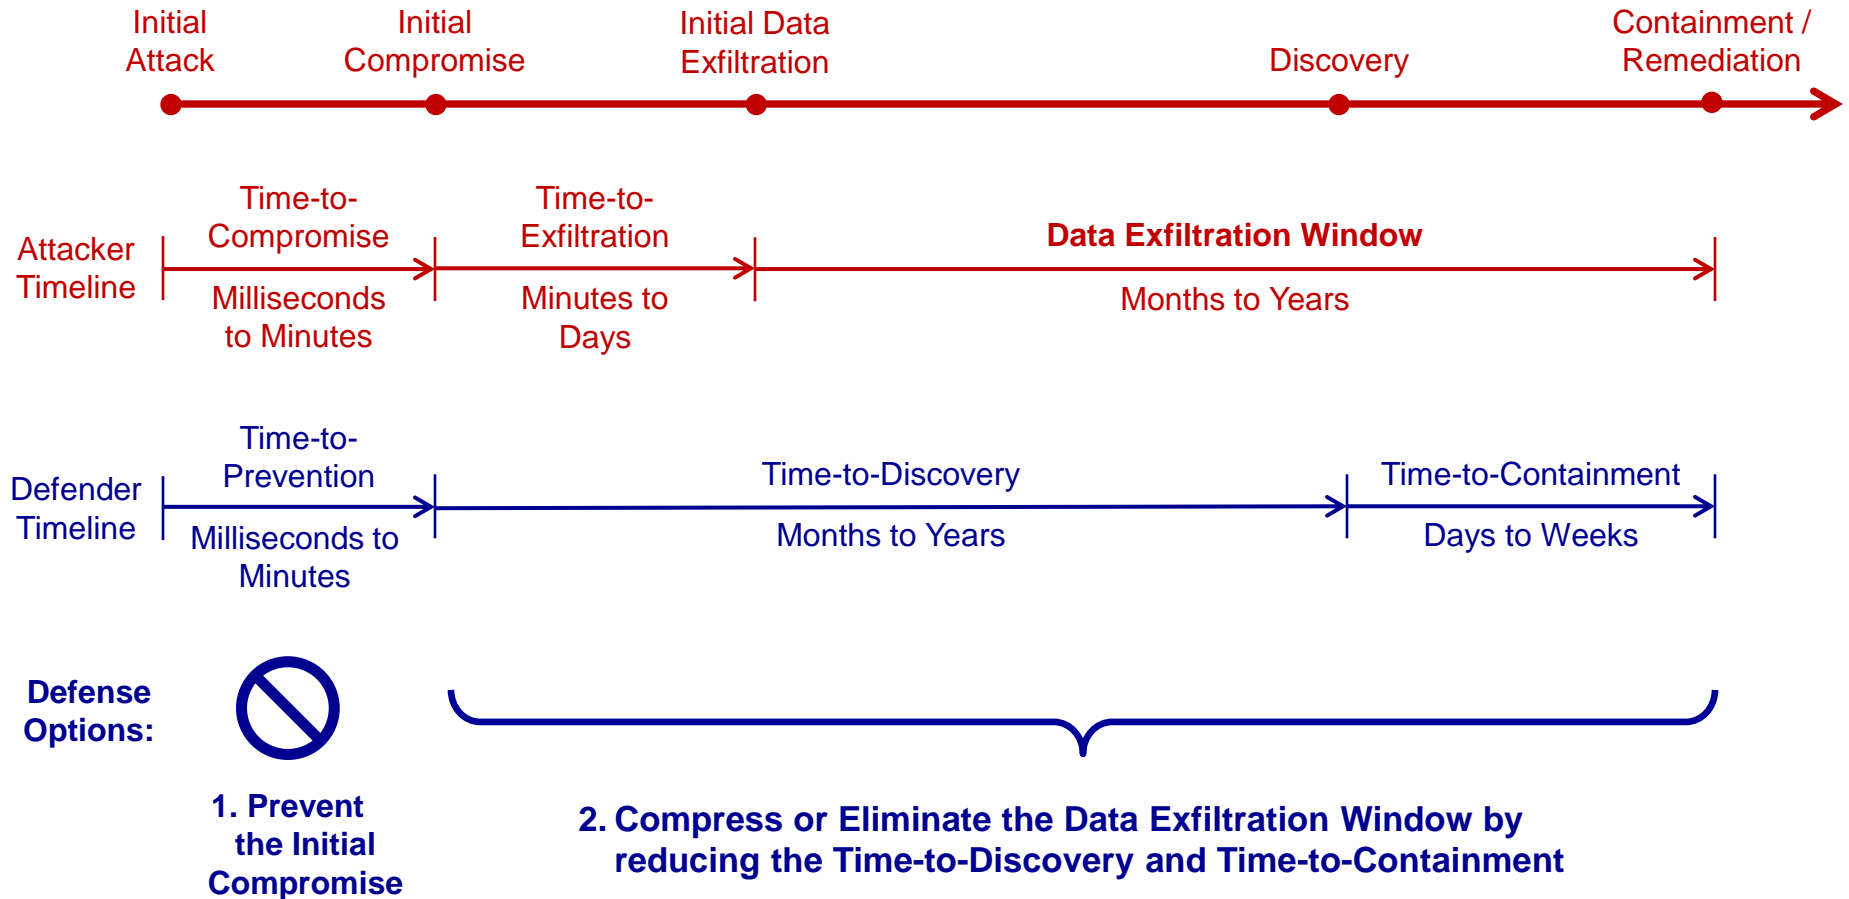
Initial Attack

Initial Compromise

Initial Data Exfiltration

Discovery

Containment / Remediation

Attacker Timeline

Time-to-Compromise

Milliseconds to Minutes

Time-to-Exfiltration

Minutes to Days

Data Exfiltration Window

Months to Years

Defender Timeline

Time-to-Prevention

Milliseconds to Minutes

Time-to-Discovery

Months to Years

Time-to-Containment

Days to Weeks

Defense Options:

1. Prevent the Initial Compromise

2. Compress or Eliminate the Data Exfiltration Window by reducing the Time-to-Discovery and Time-to-Containment